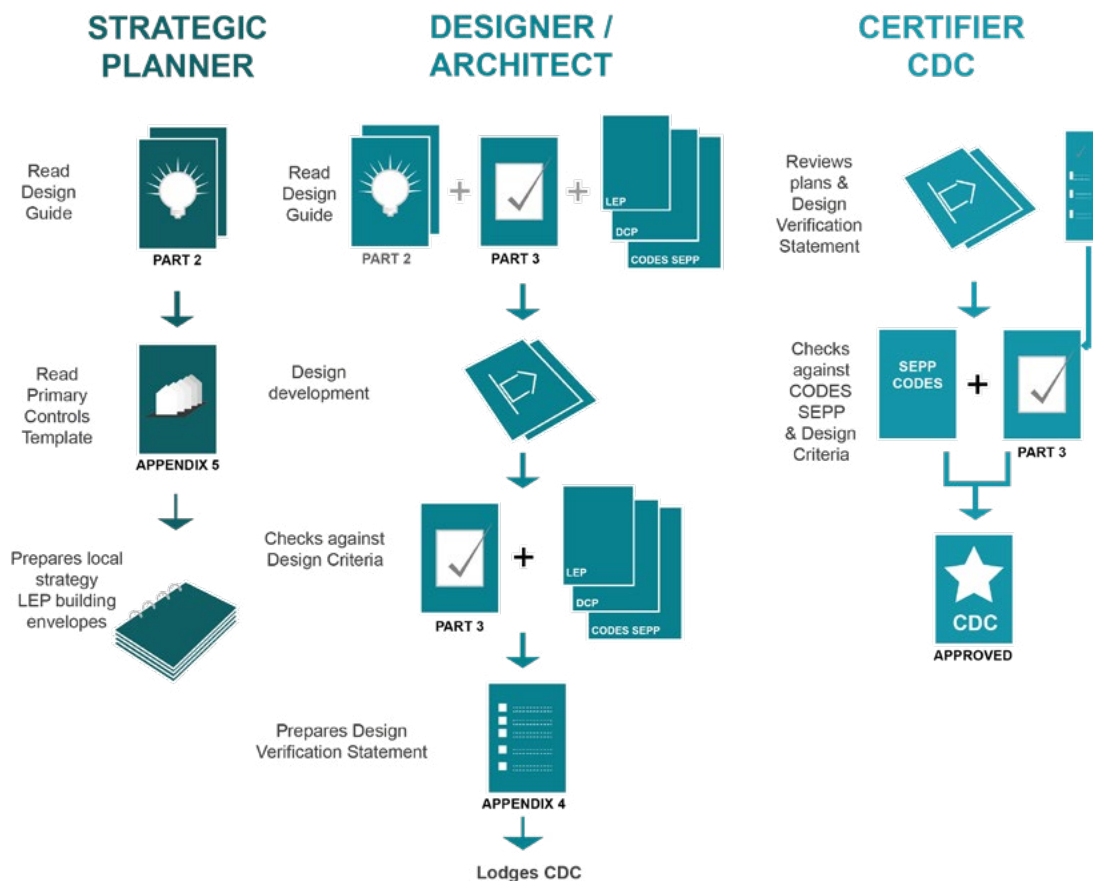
STRATEGIC PLANNER

Read Design Guide

PART 2

Read Primary Controls Template

APPENDIX 5

Prepares local strategy LEP building envelopes

DESIGNER / ARCHITECT

Read Design Guide

PART 2

+

PART 3

+

LEP

DCP

CODES SEPP

Design development

Checks against Design Criteria

PART 3

+

LEP

DCP

CODES SEPP

Prepares Design Verification Statement

APPENDIX 4

Lodges CDC

CERTIFIER CDC

Reviews plans & Design Verification Statement

Checks against CODES SEPP & Design Criteria

SEPP CODES

+

PART 3

CDC

APPROVED